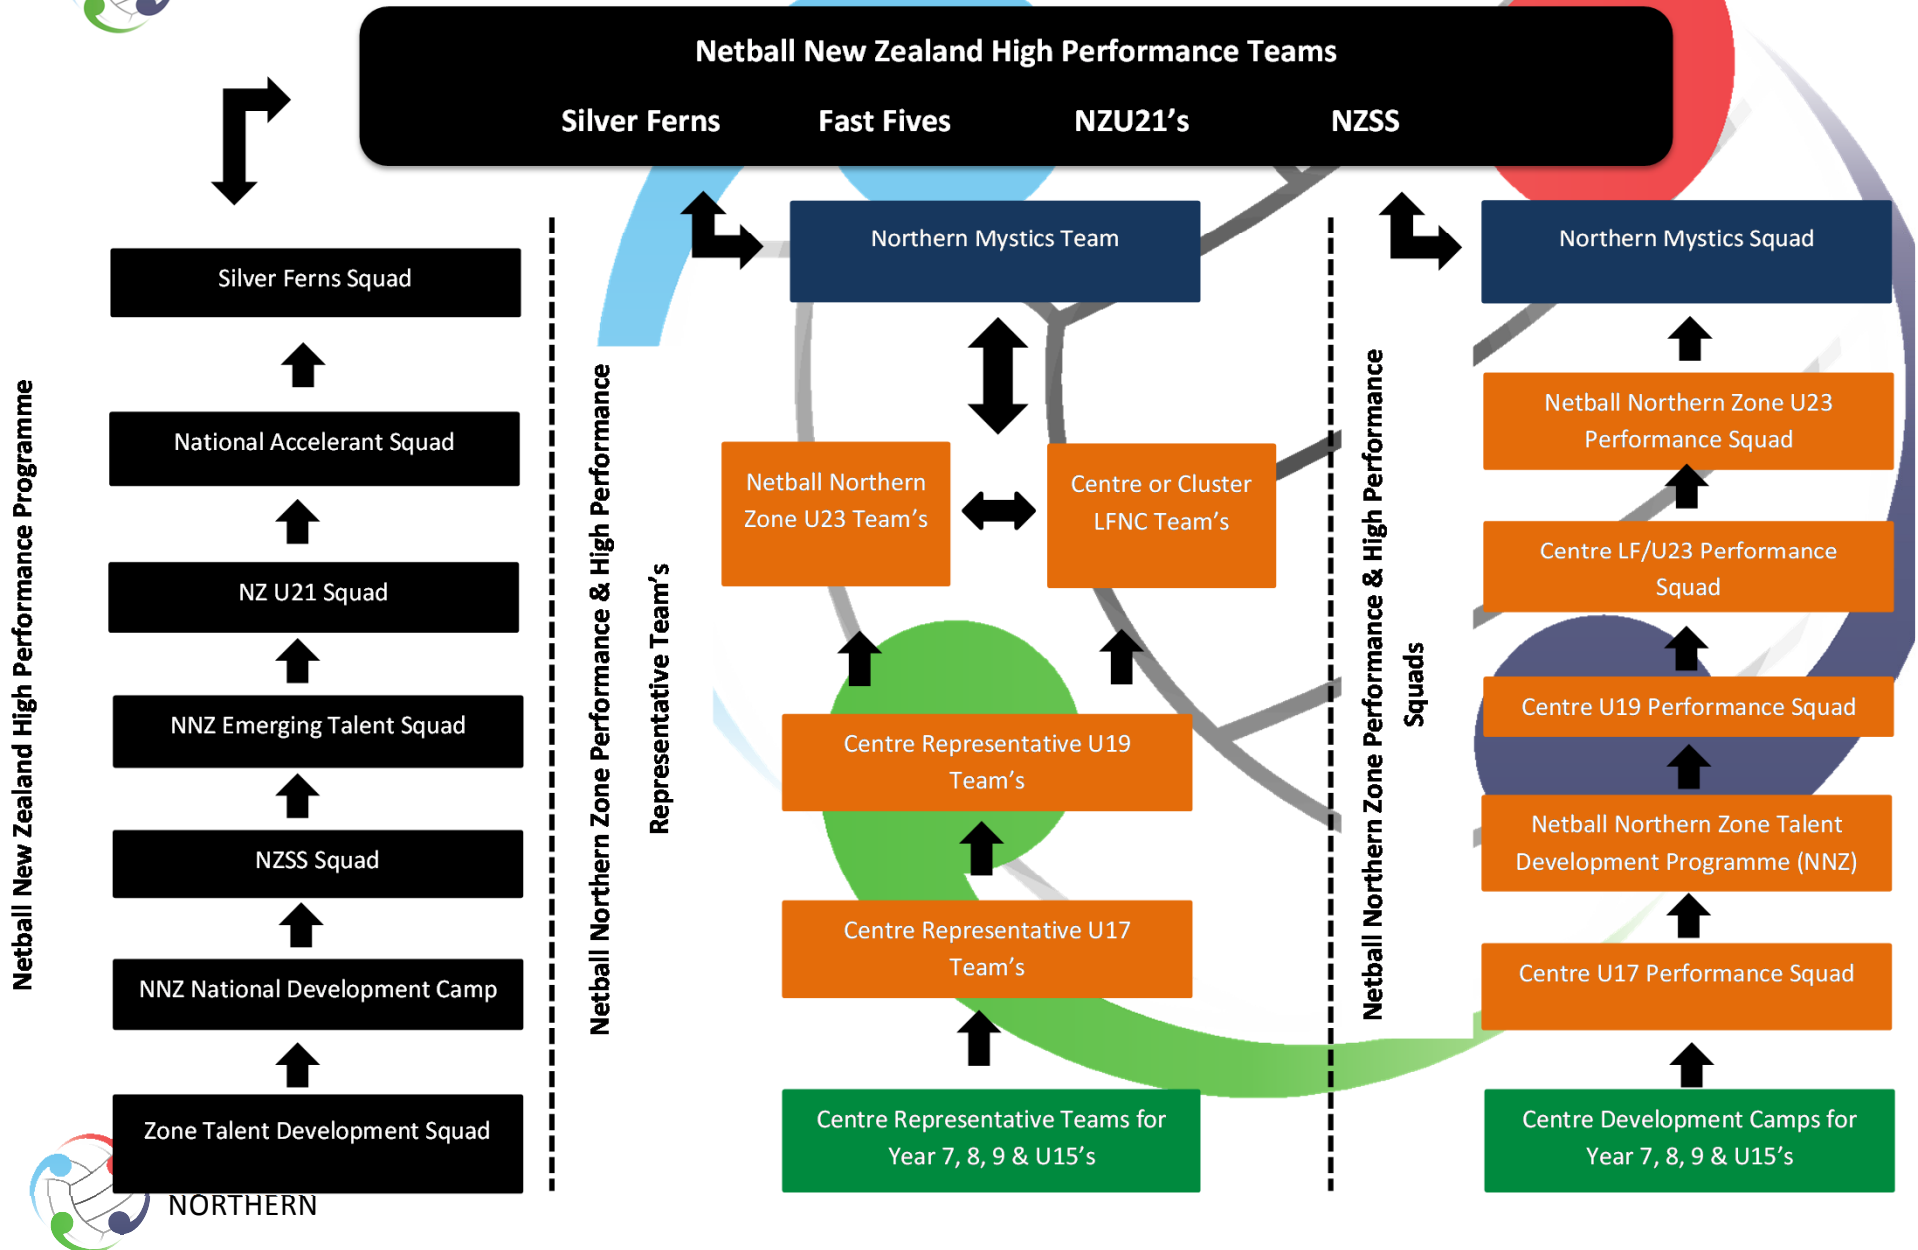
Netball New Zealand High Performance Teams

Silver Ferns Fast Fives NZU21's NZSS

Netball New Zealand High Performance Programme

Silver Ferns Squad

National Accelerant Squad

NZ U21 Squad

NNZ Emerging Talent Squad

NZSS Squad

NNZ National Development Camp

Zone Talent Development Squad

NORTHERN

Netball Northern Zone Performance & High Performance Representative Team's

Northern Mystics Team

Netball Northern Zone U23 Team's

Centre or Cluster LFNC Team's

Centre Representative U19 Team's

Centre Representative U17 Team's

Centre Representative Teams for Year 7, 8, 9 & U15's

Netball Northern Zone Performance & High Performance Squads

Northern Mystics Squad

Netball Northern Zone U23 Performance Squad

Centre LF/U23 Performance Squad

Centre U19 Performance Squad

Netball Northern Zone Talent Development Programme (NNZ)

Centre U17 Performance Squad

Centre Development Camps for Year 7, 8, 9 & U15's